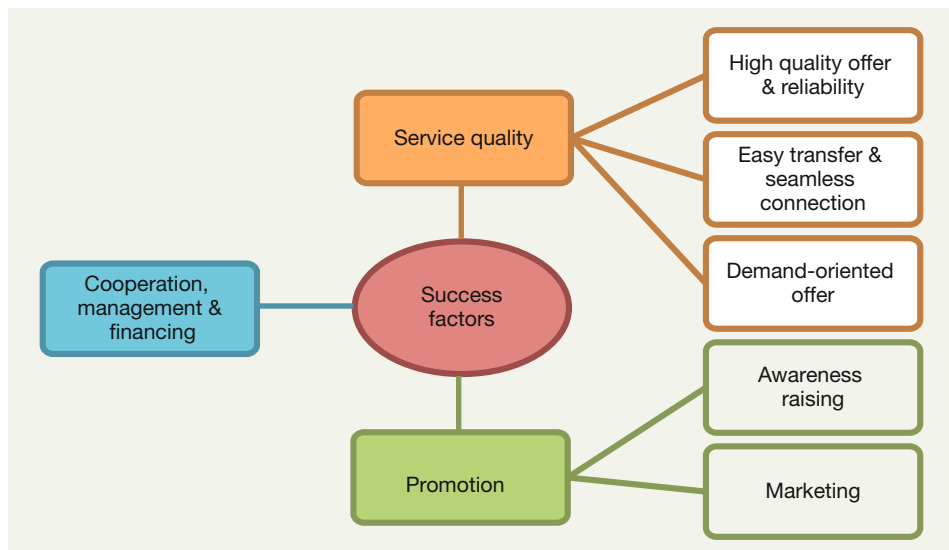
Service quality

High quality offer & reliability

Easy transfer & seamless connection

Demand-oriented offer

Cooperation, management & financing

Success factors

Promotion

Awareness raising

Marketing